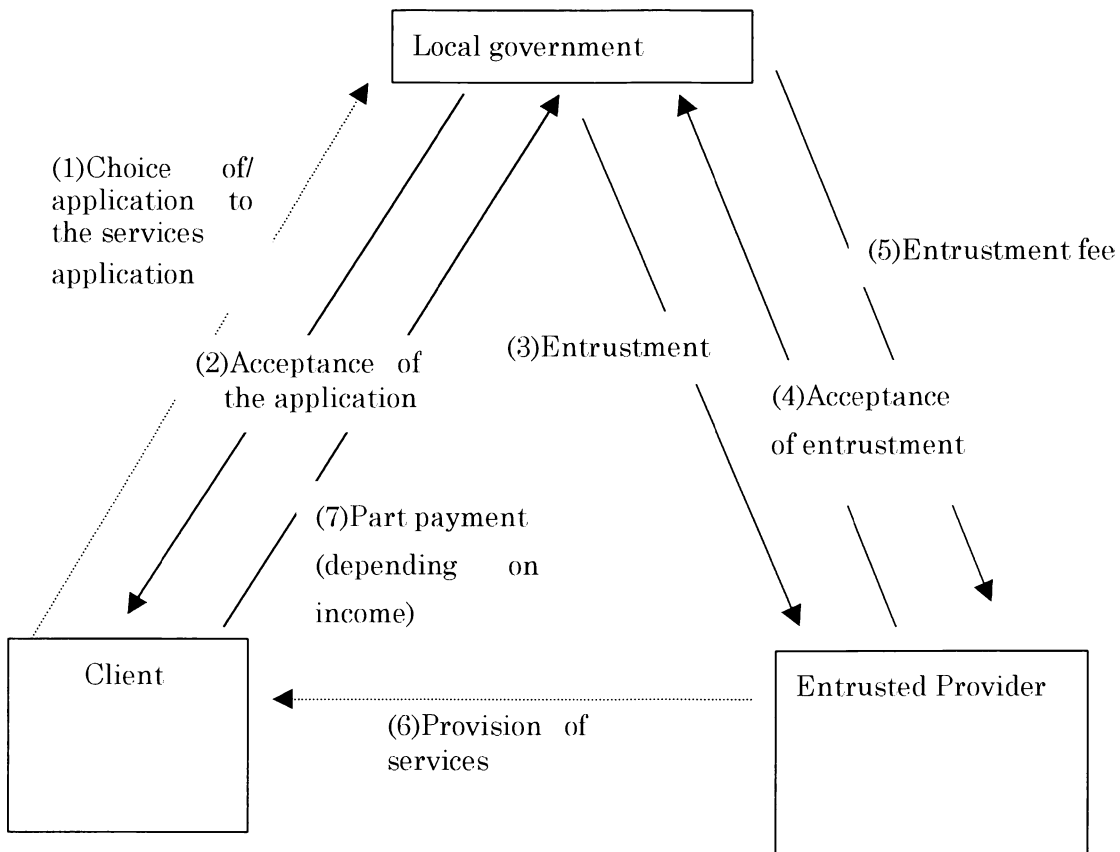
Local government

(1)Choice of/ application to the services application

(5)Entrustment fee

(2)Acceptance of the application

(3)Entrustment

(4)Acceptance of entrustment

(7)Part payment (depending on income)

Client

Entrusted Provider

(6)Provision of services